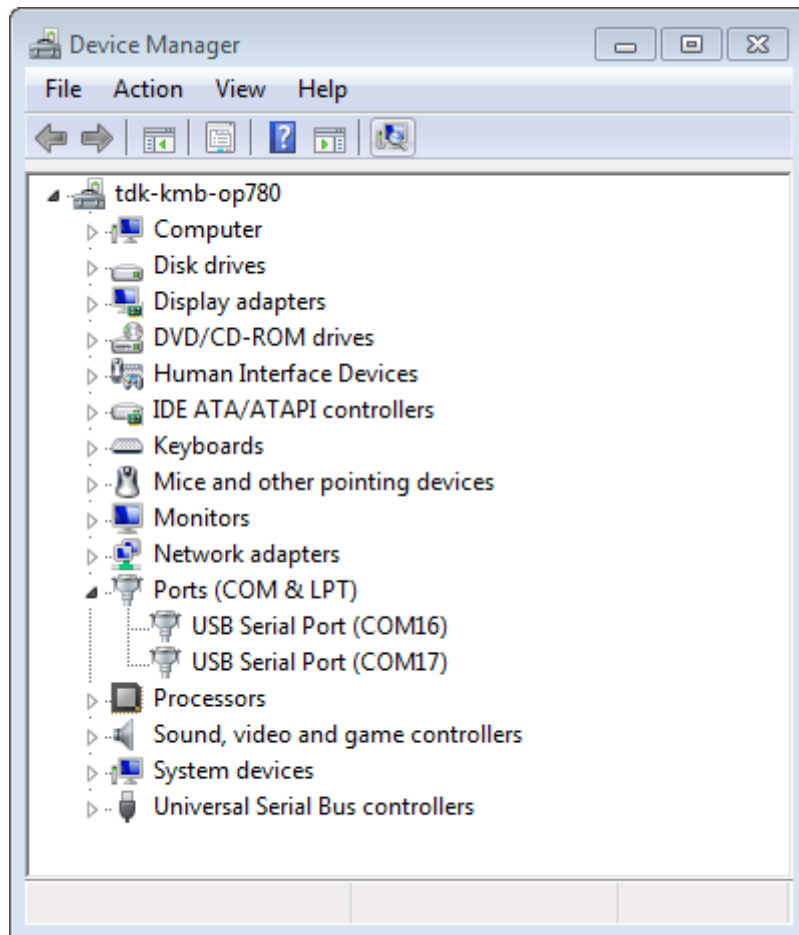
Device Manager

File Action View Help

tdk-kmb-op780
Computer
Disk drives
Display adapters
DVD/CD-ROM drives
Human Interface Devices
IDE ATA/ATAPI controllers
Keyboards
Mice and other pointing devices
Monitors
Network adapters
Ports (COM & LPT)
USB Serial Port (COM16)
USB Serial Port (COM17)
Processors
Sound, video and game controllers
System devices
Universal Serial Bus controllers